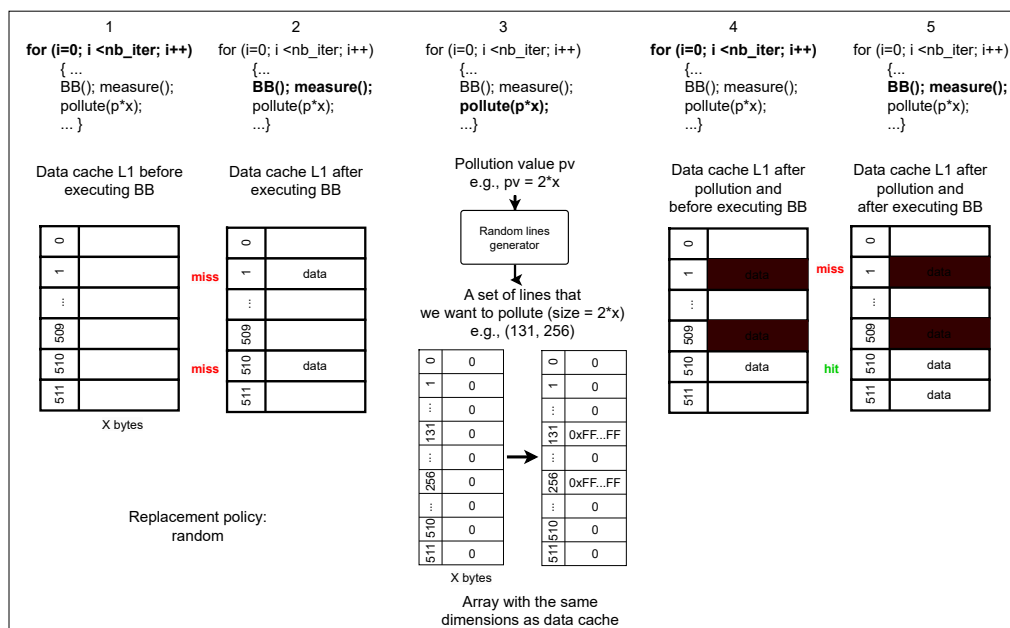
1

for (i=0; i <nb_iter; i++)
{ ...
BB(); measure();
pollute(p*x);
... }

Data cache L1 before executing BB

| 0 | |
|---|---|
| 1 | |
| ... | |
| 509 | |
| 510 | |
| 511 | |

X bytes

2

for (i=0; i <nb_iter; i++)
{...
BB(); measure();
pollute(p*x);
...}

Data cache L1 after executing BB

miss
miss

| 0 | |
|---|---|
| 1 | data |
| ... | |
| 509 | |
| 510 | data |
| 511 | |

Replacement policy: random

3

for (i=0; i <nb_iter; i++)
{...
BB(); measure();
pollute(p*x);
...}

Pollution value pv
e.g., pv = 2*x

Random lines generator

A set of lines that we want to pollute (size = 2*x)
e.g., (131, 256)

| 0 | 0 |
|---|---|
| 1 | 0 |
| ... | 0 |
| 131 | 0 |
| ... | 0 |
| 256 | 0 |
| ... | 0 |
| 510 | 0 |
| 511 | 0 |

X bytes

| 0 | 0 |
|---|---|
| 1 | 0 |
| ... | 0 |
| 131 | 0xFF...FF |
| ... | 0 |
| 256 | 0xFF...FF |
| ... | 0 |
| 510 | 0 |
| 511 | 0 |

Array with the same dimensions as data cache

4

for (i=0; i <nb_iter; i++)
{...
BB(); measure();
pollute(p*x);
...}

Data cache L1 after pollution and before executing BB

| 0 | |
|---|---|
| 1 | data |
| ... | |
| 509 | data |
| 510 | data |
| 511 | |

5

for (i=0; i <nb_iter; i++)
{...
BB(); measure();
pollute(p*x);
...}

Data cache L1 after pollution and after executing BB

miss
hit

| 0 | |
|---|---|
| 1 | data |
| ... | |
| 509 | data |
| 510 | data |
| 511 | data |